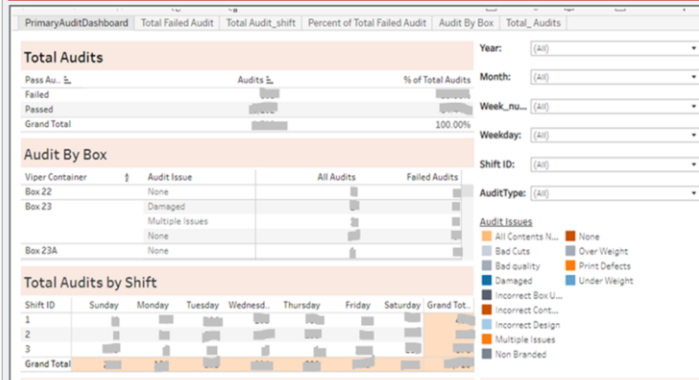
PrimaryAuditDashboard | Total Failed Audit | Total Audit_shift | Percent of Total Failed Audit | Audit By Box | Total_Audits

Total Audits

| Pass Au.. | Audits | % of Total Audits |
|---|---|---|
| Failed | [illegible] | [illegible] |
| Passed | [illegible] | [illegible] |
| Grand Total | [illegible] | 100.00% |

Audit By Box

| Viper Container | Audit Issue | All Audits | Failed Audits |
|---|---|---|---|
| Box 22 | None | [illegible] | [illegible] |
| Box 23 | Damaged | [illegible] | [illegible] |
| | Multiple Issues | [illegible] | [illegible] |
| | None | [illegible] | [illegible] |
| Box 23A | None | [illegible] | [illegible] |

Total Audits by Shift

| Shift ID | Sunday | Monday | Tuesday | Wednesd.. | Thursday | Friday | Saturday | Grand Tot.. |
|---|---|---|---|---|---|---|---|---|
| 1 | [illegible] | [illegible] | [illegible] | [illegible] | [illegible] | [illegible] | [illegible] | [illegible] |
| 2 | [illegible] | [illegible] | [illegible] | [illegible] | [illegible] | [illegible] | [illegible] | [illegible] |
| 3 | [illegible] | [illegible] | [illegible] | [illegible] | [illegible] | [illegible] | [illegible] | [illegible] |
| Grand Total | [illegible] | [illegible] | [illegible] | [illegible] | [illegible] | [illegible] | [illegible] | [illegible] |

Year: (All)
Month: (All)
Week_nu... (All)
Weekday: (All)
Shift ID: (All)
AuditType: (All)

Audit Issues
All Contents N...
Bad Cuts
Bad quality
Damaged
Incorrect Box U...
Incorrect Cont...
Incorrect Design
Multiple Issues
Non Branded
None
Over Weight
Print Defects
Under Weight